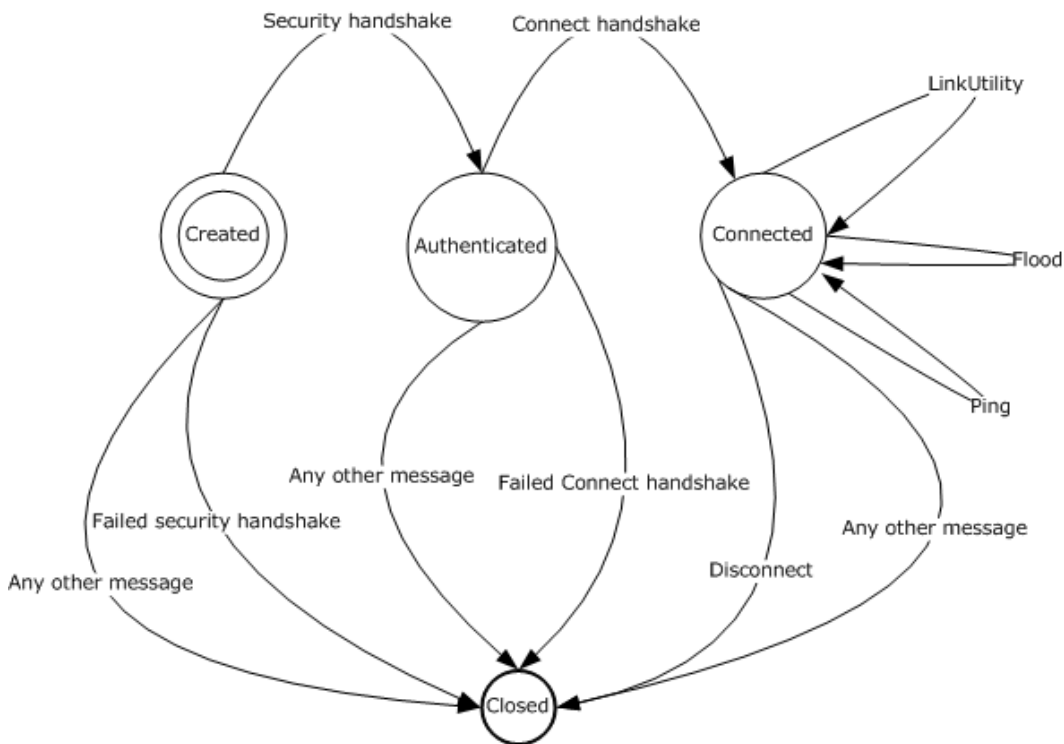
Security handshake

Connect handshake

LinkUtility

Created

Authenticated

Connected

Flood

Ping

Any other message

Failed Connect handshake

Failed security handshake

Any other message

Disconnect

Any other message

Closed